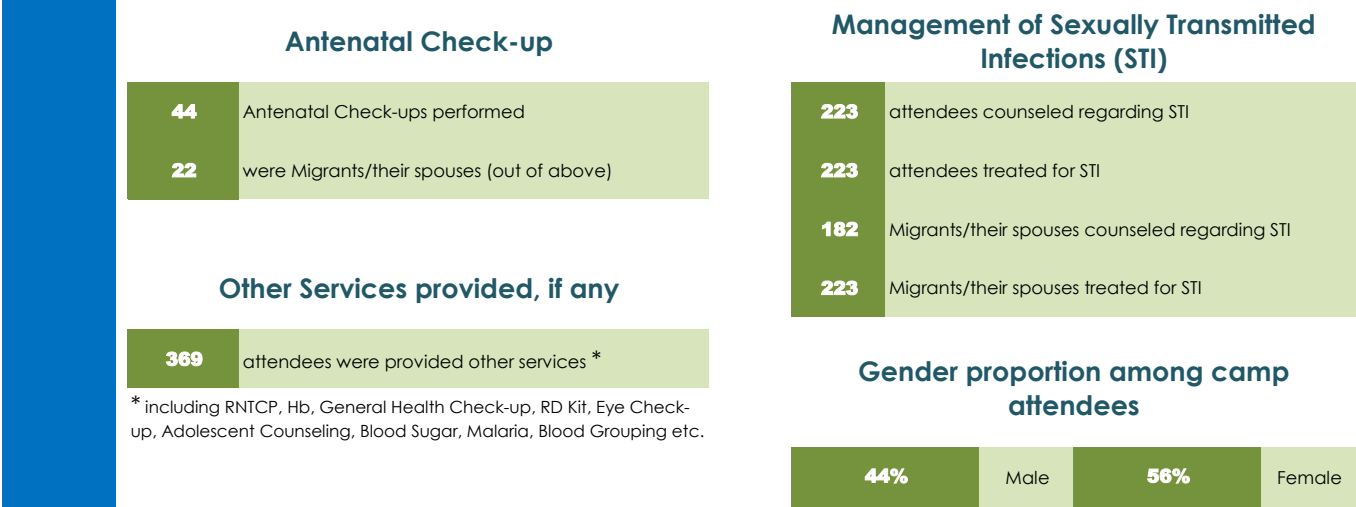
Antenatal Check-up

| | |
|---|---|
| 44 | Antenatal Check-ups performed |
| 22 | were Migrants/their spouses (out of above) |

Other Services provided, if any

| | |
|---|---|
| 369 | attendees were provided other services * |

* including RNTCP, Hb, General Health Check-up, RD Kit, Eye Check-up, Adolescent Counseling, Blood Sugar, Malaria, Blood Grouping etc.

Management of Sexually Transmitted Infections (STI)

| | |
|---|---|
| 223 | attendees counseled regarding STI |
| 223 | attendees treated for STI |
| 182 | Migrants/their spouses counseled regarding STI |
| 223 | Migrants/their spouses treated for STI |

Gender proportion among camp attendees

| | | | |
|---|---|---|---|
| 44% | Male | 56% | Female |